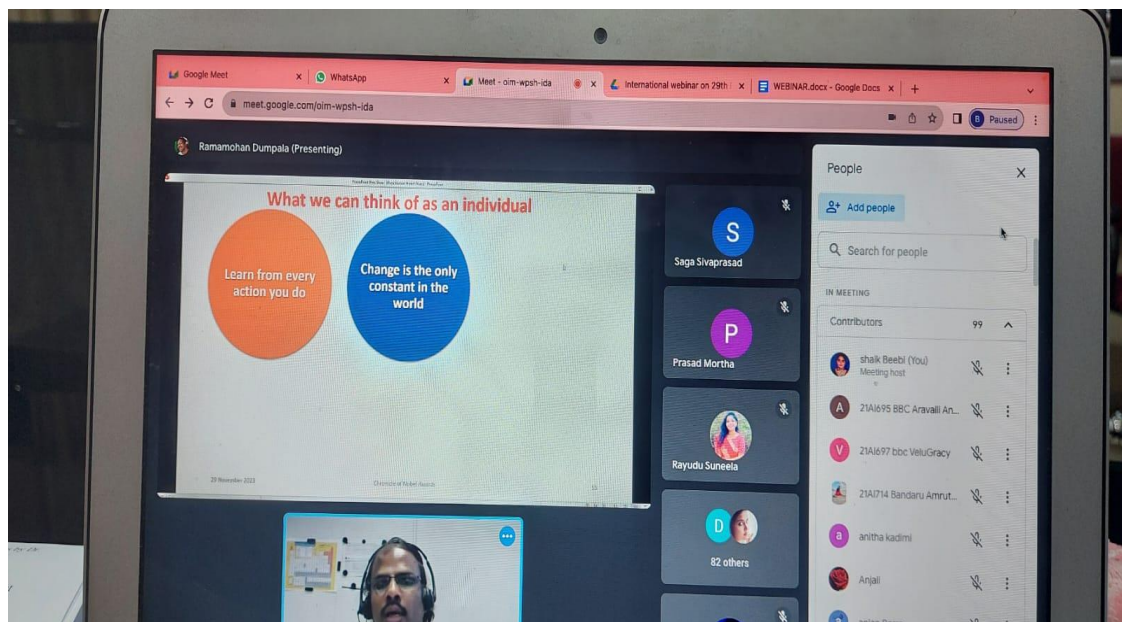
Google Meet
WhatsApp
Meet - oim-wpsh-ida
International webinar on 29th
WEBINAR.docx - Google Docs
meet.google.com/oim-wpsh-ida
Paused

Ramamohan Dumpala (Presenting)

What we can think of as an individual
Learn from every action you do
Change is the only constant in the world
29 November 2022
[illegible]

S
Saga Sivaprasad
P
Prasad Mortha
Rayudu Suneela
D
82 others

People
Add people
Search for people
IN MEETING
Contributors 99
shaik Beebi (You)
Meeting host
A
21A1695 BBC Aravalli An...
V
21A1697 bbc VeluGracy
21A1714 Bandaru Amrut...
a
anitha kadimi
Anjali